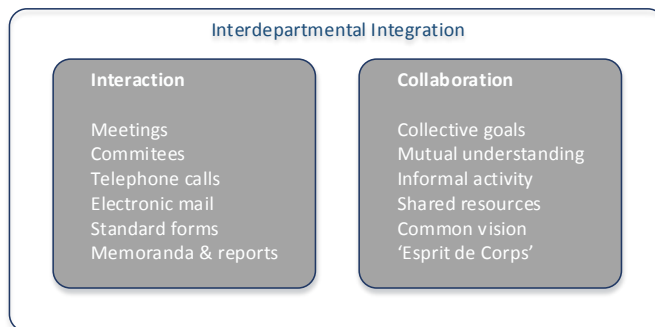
Interdepartmental Integration

Interaction

Meetings
Commitees
Telephone calls
Electronic mail
Standard forms
Memoranda & reports

Collaboration

Collective goals
Mutual understanding
Informal activity
Shared resources
Common vision
'Esprit de Corps'